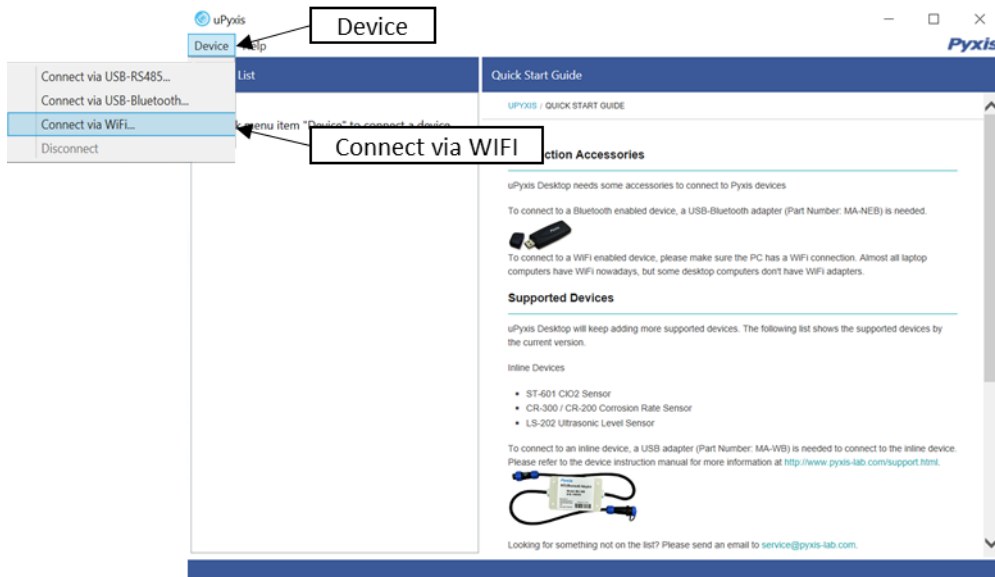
uPyxis

Device

Device Help

Pyxis

Connect via USB-RS485...
Connect via USB-Bluetooth...
Connect via WiFi...
Disconnect

List

k menu item "Device" to connect a device

Connect via WIFI

Quick Start Guide

UPYXIS / QUICK START GUIDE

ction Accessories

uPyxis Desktop needs some accessories to connect to Pyxis devices

To connect to a Bluetooth enabled device, a USB-Bluetooth adapter (Part Number: MA-NEB) is needed.

To connect to a WiFi enabled device, please make sure the PC has a WiFi connection. Almost all laptop computers have WiFi nowadays, but some desktop computers don't have WiFi adapters.

Supported Devices

uPyxis Desktop will keep adding more supported devices. The following list shows the supported devices by the current version.

Inline Devices

- ST-601 ClO2 Sensor
- CR-300 / CR-200 Corrosion Rate Sensor
- LS-202 Ultrasonic Level Sensor

To connect to an inline device, a USB adapter (Part Number: MA-WB) is needed to connect to the inline device. Please refer to the device instruction manual for more information at http://www.pyxis-lab.com/support.html.

Looking for something not on the list? Please send an email to service@pyxis-lab.com.